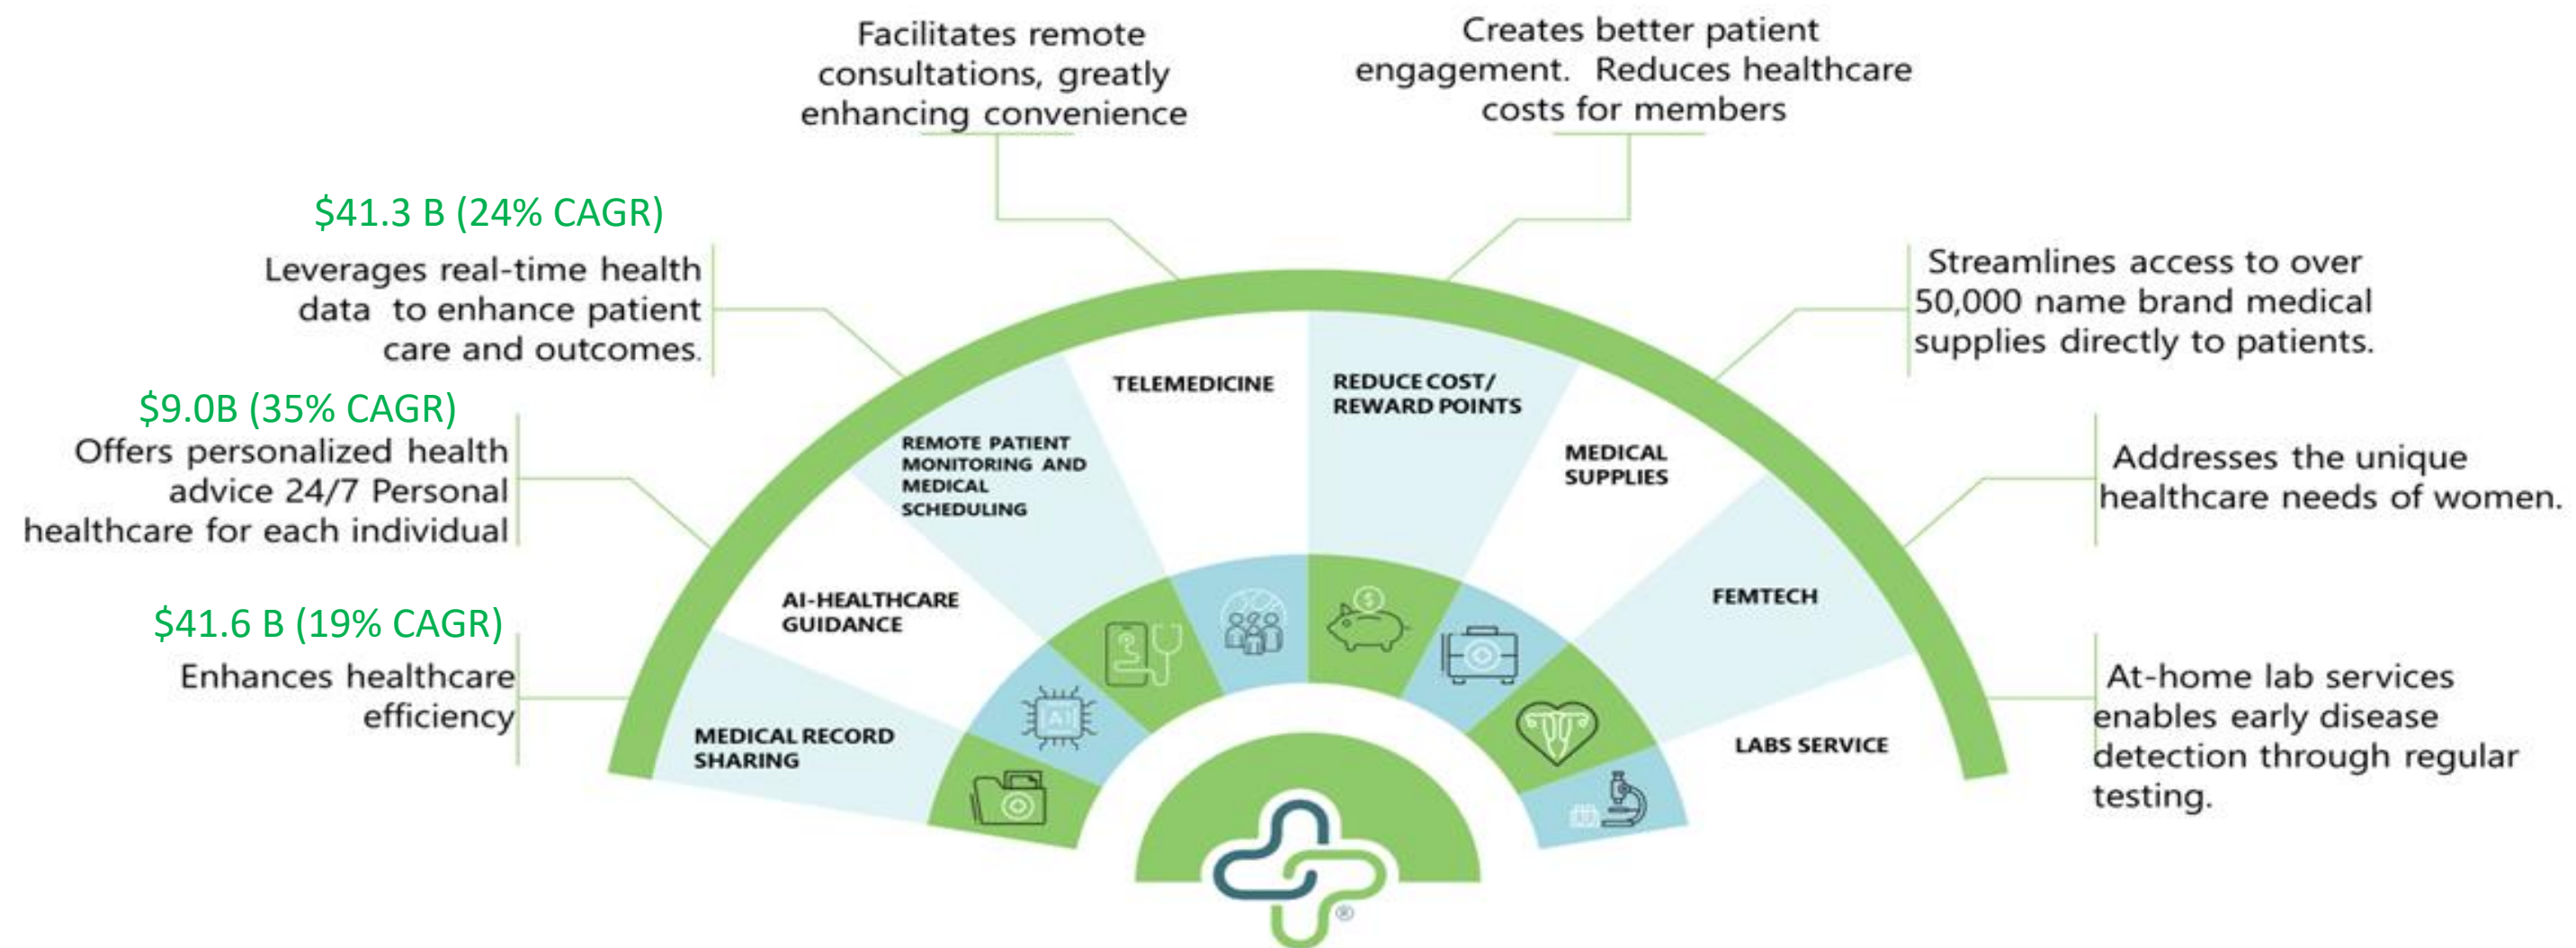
Facilitates remote consultations, greatly enhancing convenience

Creates better patient engagement. Reduces healthcare costs for members

$41.3 B (24% CAGR)

Leverages real-time health data to enhance patient care and outcomes.

Streamlines access to over 50,000 name brand medical supplies directly to patients.

$9.0B (35% CAGR)

Offers personalized health advice 24/7 Personal healthcare for each individual

Addresses the unique healthcare needs of women.

$41.6 B (19% CAGR)

Enhances healthcare efficiency

At-home lab services enables early disease detection through regular testing.

TELEMEDICINE

REDUCE COST/ REWARD POINTS

REMOTE PATIENT MONITORING AND MEDICAL SCHEDULING

MEDICAL SUPPLIES

AI-HEALTHCARE GUIDANCE

FEMTECH

MEDICAL RECORD SHARING

LABS SERVICE

AI

®